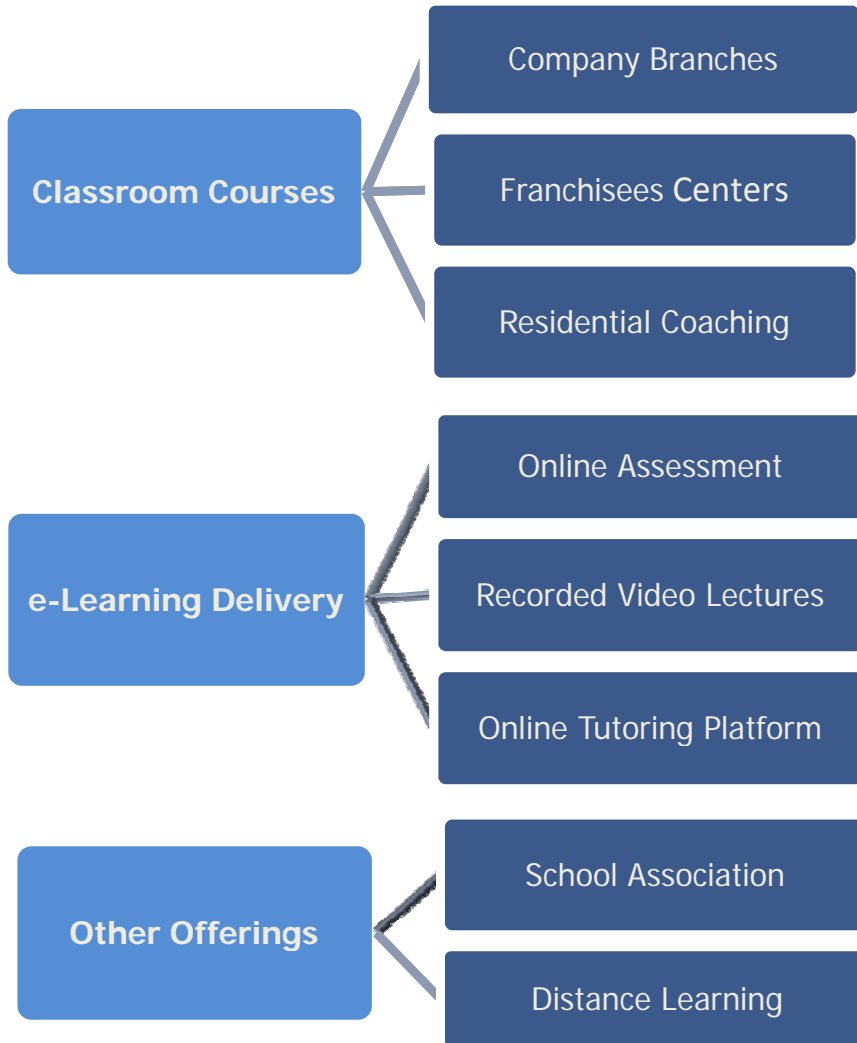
Classroom Courses

Company Branches

Franchisees Centers

Residential Coaching

e-Learning Delivery

Online Assessment

Recorded Video Lectures

Online Tutoring Platform

Other Offerings

School Association

Distance Learning